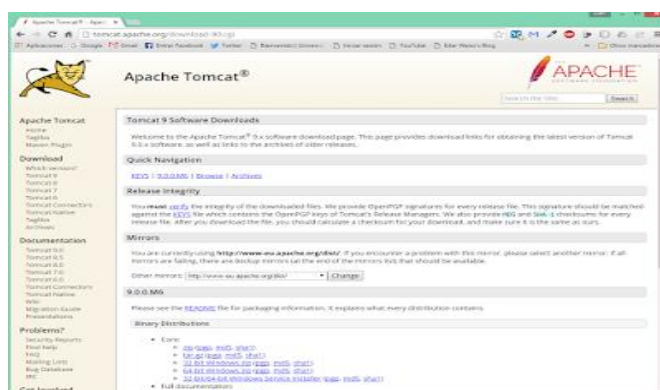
Apache Tomcat®

APACHE

Search

Apache Tomcat
Home
Taglibs
Maven Plugin

Download
Which version?
Tomcat 9
Tomcat 8
Tomcat 7
Tomcat 6
Tomcat Connectors
Tomcat Native
Taglibs
Archives

Documentation
Tomcat 9.0
Tomcat 8.5
Tomcat 8.0
Tomcat 7.0
Tomcat 6.0
Tomcat Connectors
Tomcat Native
Wiki
Migration Guide
Presentations

Problems?
Security Reports
Find help
FAQ
Mailing Lists
Bug Database
IRC

Tomcat 9 Software Downloads

Welcome to the Apache Tomcat® 9.x software download page. This page provides download links for obtaining the latest version of Tomcat 9.0.x software, as well as links to the archives of older releases.

Quick Navigation

KEYS | 9.0.0.M6 | Browse | Archives

Release Integrity

You must verify the integrity of the downloaded files. We provide OpenPGP signatures for every release file. This signature should be matched against the KEYS file which contains the OpenPGP keys of Tomcat's Release Managers. We also provide MD5 and SHA-1 checksums for every release file. After you download the file, you should calculate a checksum for your download, and make sure it is the same as ours.

Mirrors

You are currently using http://www-eu.apache.org/dist/. If you encounter a problem with this mirror, please select another mirror. If all mirrors are failing, there are backup mirrors (at the end of the mirrors list) that should be available.

Other mirrors: http://www-eu.apache.org/dist/ Change

9.0.0.M6

Please see the README file for packaging information. It explains what every distribution contains.

Binary Distributions

• Core:
◦ zip (pgp, md5, sha1)
◦ tar.gz (pgp, md5, sha1)
◦ 32-bit Windows zip (pgp, md5, sha1)
◦ 64-bit Windows zip (pgp, md5, sha1)
◦ 32-bit/64-bit Windows Service Installer (pgp, md5, sha1)
• Full documentation: